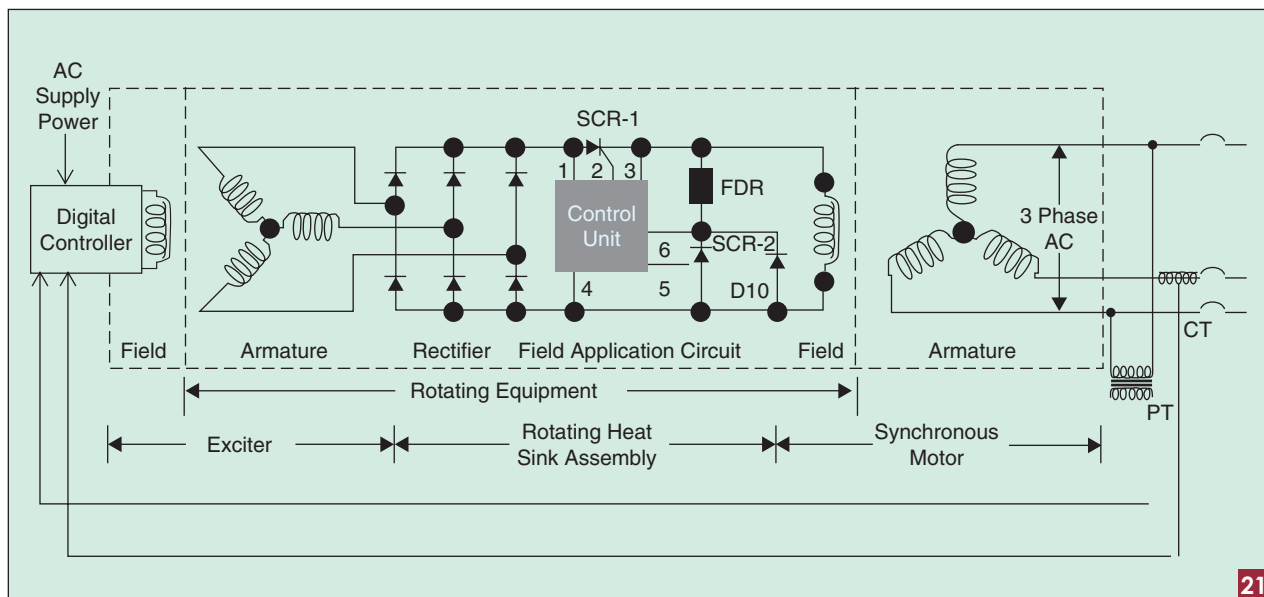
AC Supply Power

Digital Controller

SCR-1

1 2 3

FDR

Control Unit

6

SCR-2

4

5

D10

3 Phase AC

Field

Armature

Rectifier

Field Application Circuit

Field

Armature

CT

Rotating Equipment

PT

Exciter

Rotating Heat Sink Assembly

Synchronous Motor

21